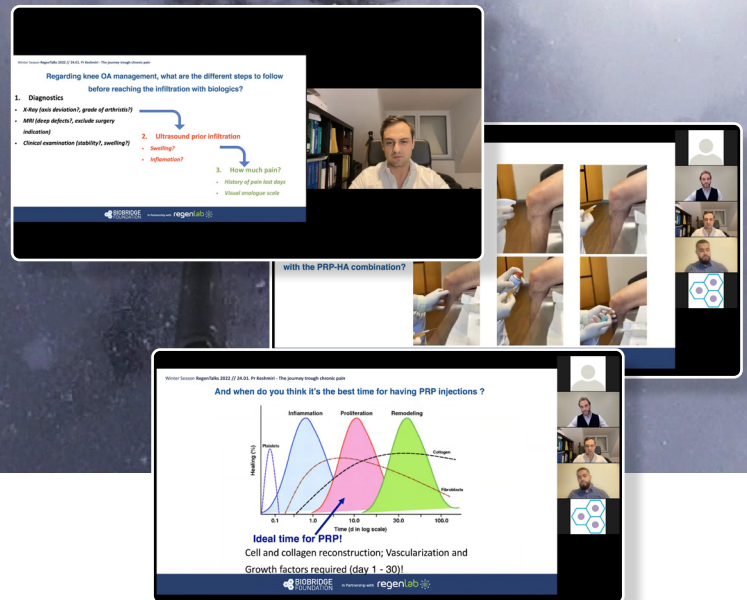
Winter Season RegenTalks 2022 // 24.01. Pr Koshmiri - The journey trough chronic pain

Regarding knee OA management, what are the different steps to follow before reaching the infiltration with biologics?

1. Diagnostics
- X-Ray (axis deviation?, grade of arthritis?)
- MRI (deep defects?, exclude surgery indication)
- Clinical examination (stability?, swelling?)

2. Ultrasound prior infiltration
- Swelling?
- Inflamation?

3. How much pain?
- History of pain last days
- Visual analogue scale

BIOBRIDGE FOUNDATION In Partnership with regenlab

with the PRP-HA combination?

Winter Season RegenTalks 2022 // 24.01. Pr Koshmiri - The journey trough chronic pain

And when do you think it's the best time for having PRP injections ?

Inflammation Proliferation Remodeling

Platelets

Collagen

Fibroblasts

Healing (%)

0.1 1.0 10.0 30.0 100.0

Time (d in log scale)

Ideal time for PRP!

Cell and collagen reconstruction; Vascularization and Growth factors required (day 1 - 30)!

BIOBRIDGE FOUNDATION In Partnership with regenlab